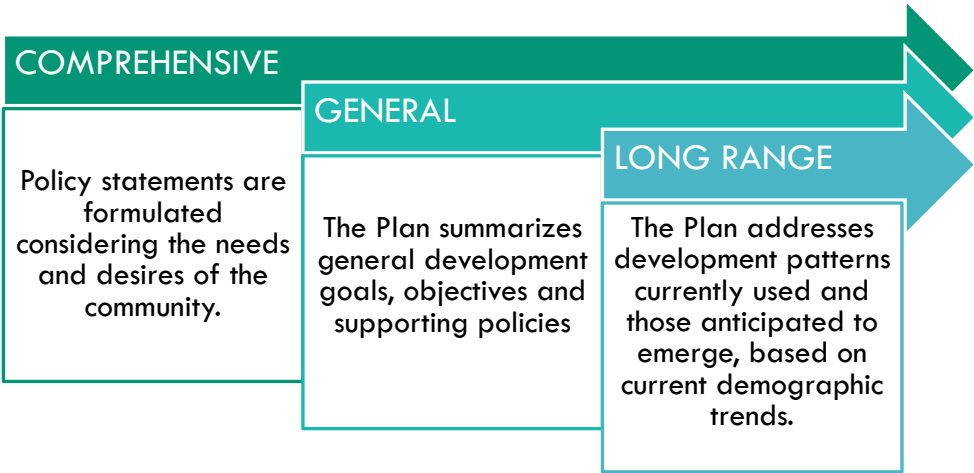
COMPREHENSIVE

Policy statements are formulated considering the needs and desires of the community.

GENERAL

The Plan summarizes general development goals, objectives and supporting policies

LONG RANGE

The Plan addresses development patterns currently used and those anticipated to emerge, based on current demographic trends.